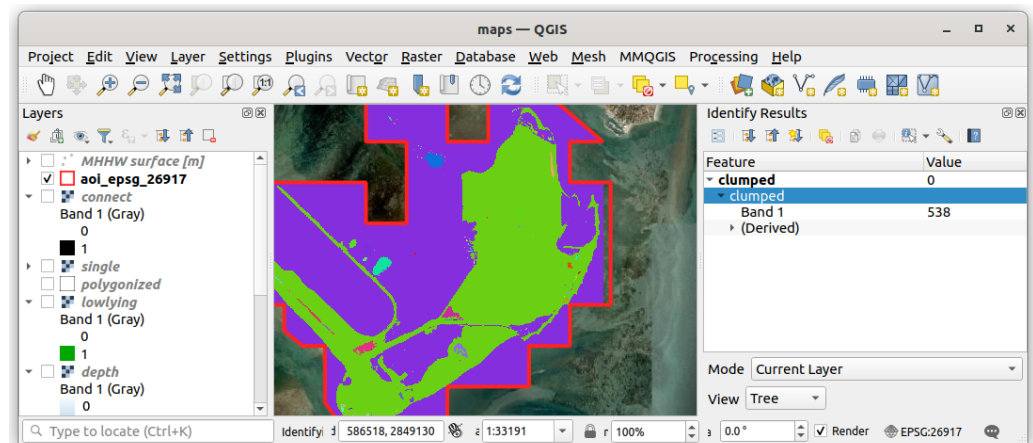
maps — QGIS

Project Edit View Layer Settings Plugins Vector Raster Database Web Mesh MMQGIS Processing Help

Layers

MHHW surface [m]
aoi_epsg_26917
connect
Band 1 (Gray)
0
1
single
polygonized
lowlying
Band 1 (Gray)
0
1
depth
Band 1 (Gray)
0

Identify Results

| Feature | Value |
|---|---|
| clumped | 0 |
| clumped | |
| Band 1 | 538 |
| (Derived) | |

Mode Current Layer
View Tree

Type to locate (Ctrl+K)
Identify
586518, 2849130
1:33191
100%
0.0 °
Render
EPSG:26917